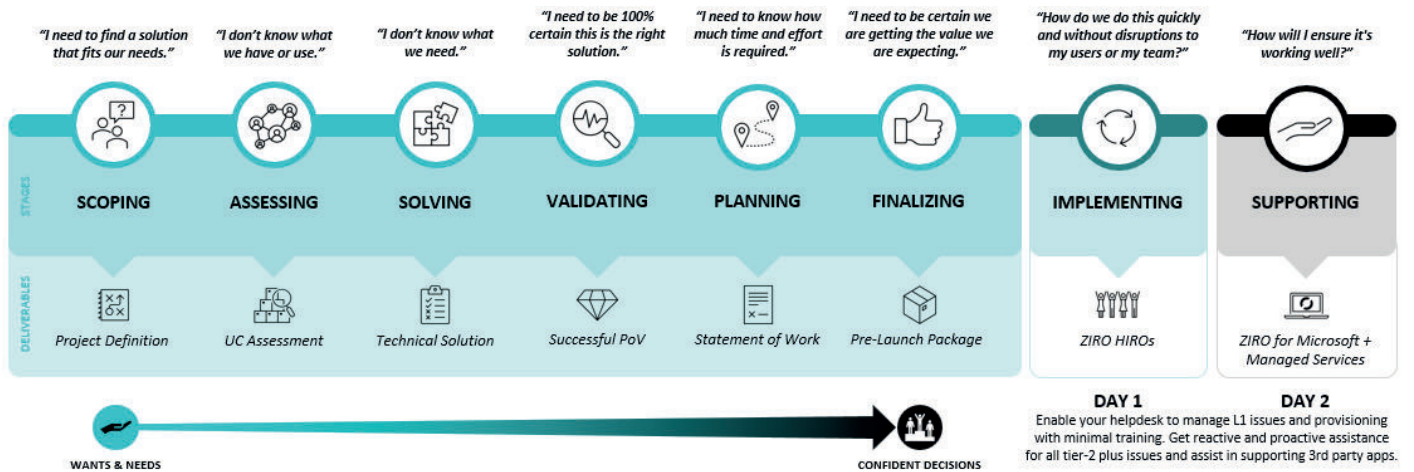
"I need to find a solution that fits our needs."

"I don't know what we have or use."

"I don't know what we need."

"I need to be 100% certain this is the right solution."

"I need to know how much time and effort is required."

"I need to be certain we are getting the value we are expecting."

"How do we do this quickly and without disruptions to my users or my team?"

"How will I ensure it's working well?"

STAGES

SCOPING

ASSESSING

SOLVING

VALIDATING

PLANNING

FINALIZING

IMPLEMENTING

SUPPORTING

DELIVERABLES

Project Definition

UC Assessment

Technical Solution

Successful PoV

Statement of Work

Pre-Launch Package

ZIRO HIROs

ZIRO for Microsoft + Managed Services

DAY 1

DAY 2

Enable your helpdesk to manage L1 issues and provisioning with minimal training. Get reactive and proactive assistance for all tier-2 plus issues and assist in supporting 3rd party apps.

WANTS & NEEDS

CONFIDENT DECISIONS